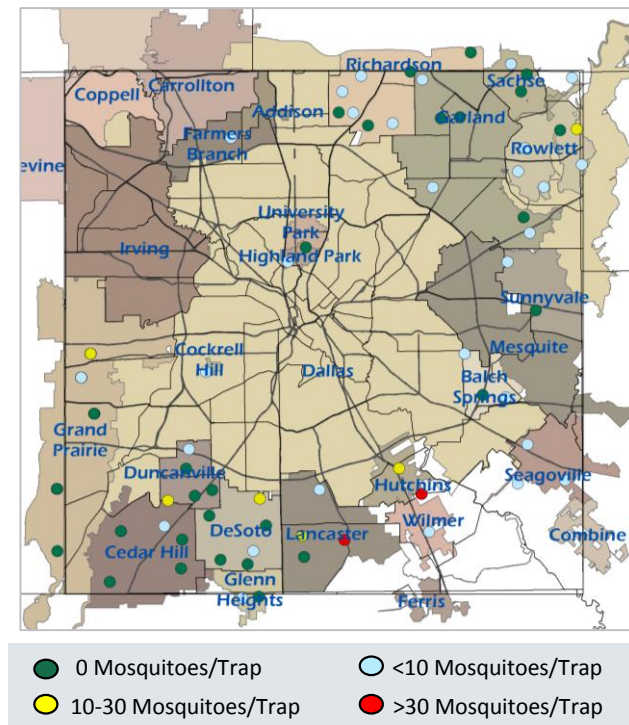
Richardson
Sachse
Coppell
Carrollton
Addison
Garland
Farmers Branch
Rowlett
evine
University Park
Irving
Highland Park
Sunnyvale
Cockrell Hill
Mesquite
Dallas
Balch Springs
Grand Prairie
Duncanville
Seagoville
Hutchins
Wilmer
DeSoto
Lancaster
Combine
Cedar Hill
Glenn Heights
Ferris

0 Mosquitoes/Trap
<10 Mosquitoes/Trap
10-30 Mosquitoes/Trap
>30 Mosquitoes/Trap